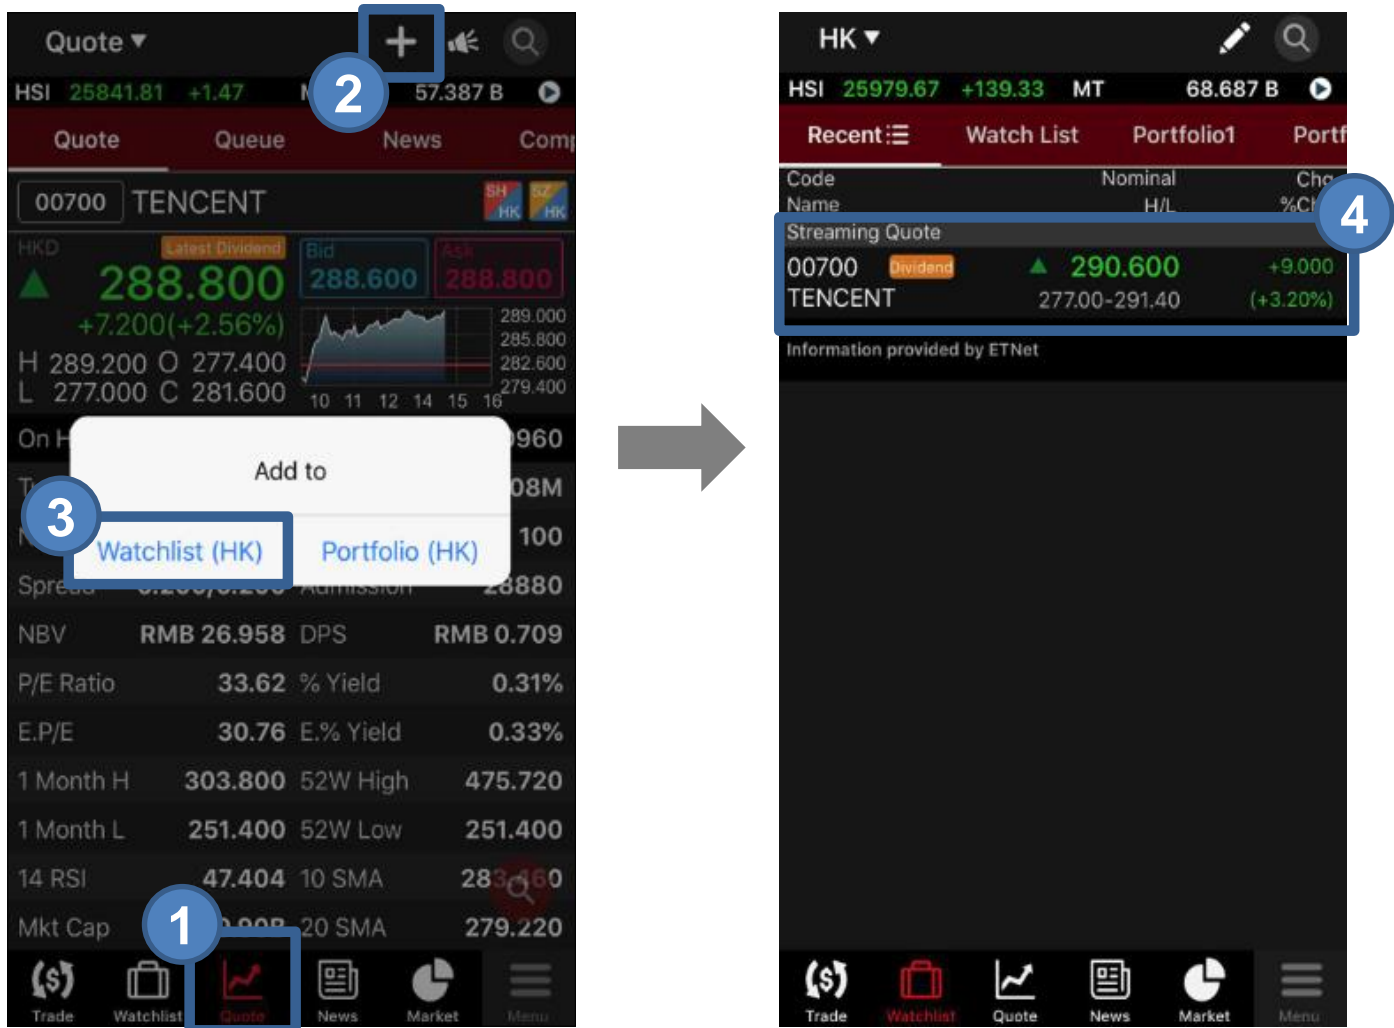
Quote ▾
2
HSI 25841.81 +1.47 M 57.387 B
Quote Queue News Comp
00700 TENCENT
SH HK SZ HK
HKD Latest Dividend Bid Ask
288.800
288.600 288.800
+7.200(+2.56%)
H 289.200 O 277.400
L 277.000 C 281.600
289.000
285.800
282.600
279.400
10 11 12 14 15 16
On H 960
Add to
T 08M
3
Watchlist (HK) Portfolio (HK)
100
Sprea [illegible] 28880
NBV RMB 26.958 DPS RMB 0.709
P/E Ratio 33.62 % Yield 0.31%
E.P/E 30.76 E.% Yield 0.33%
1 Month H 303.800 52W High 475.720
1 Month L 251.400 52W Low 251.400
14 RSI 47.404 10 SMA 28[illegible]60
Mkt Cap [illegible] 20 SMA 279.220
1
Trade Watchlist Quote News Market Menu

HK ▾
HSI 25979.67 +139.33 MT 68.687 B
Recent Watch List Portfolio1 Portf
Code Nominal Chg
Name H/L %Ch
4
Streaming Quote
00700 Dividend 290.600 +9.000
TENCENT 277.00-291.40 (+3.20%)
Information provided by ETNet
Trade Watchlist Quote News Market Menu